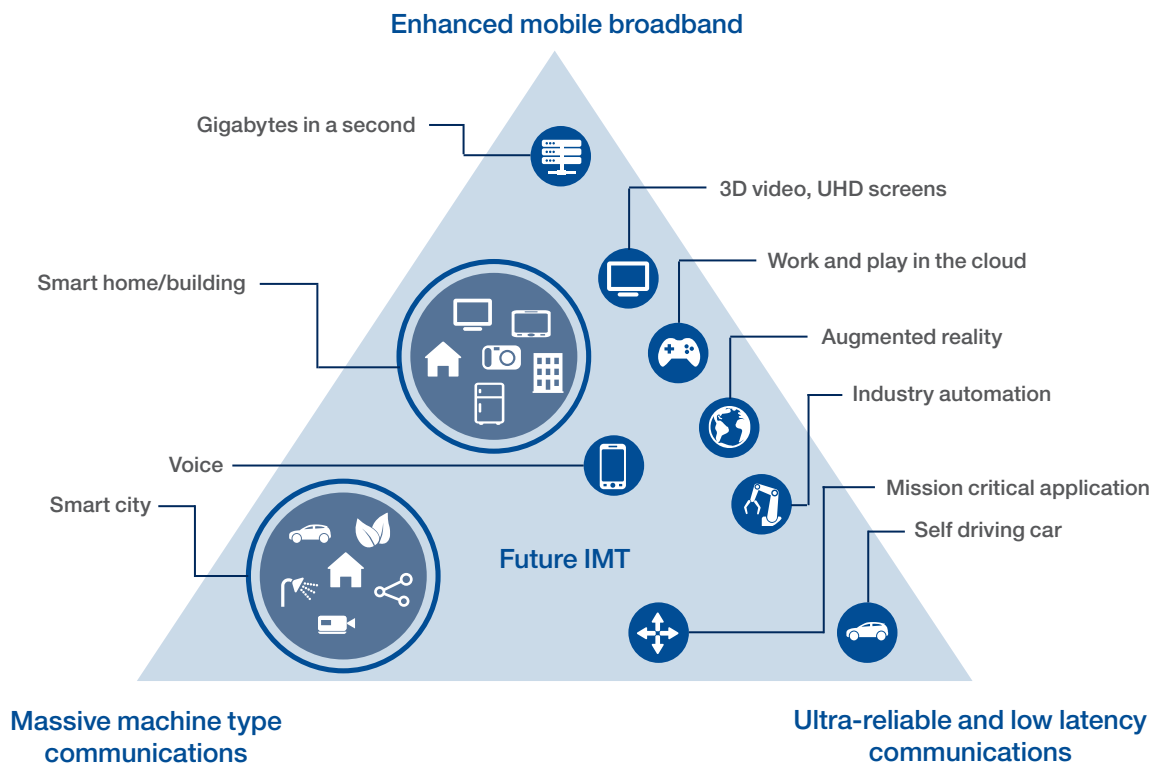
Enhanced mobile broadband

Gigabytes in a second

3D video, UHD screens

Work and play in the cloud

Smart home/building

Augmented reality

Industry automation

Voice

Mission critical application

Smart city

Self driving car

Future IMT

Massive machine type communications

Ultra-reliable and low latency communications